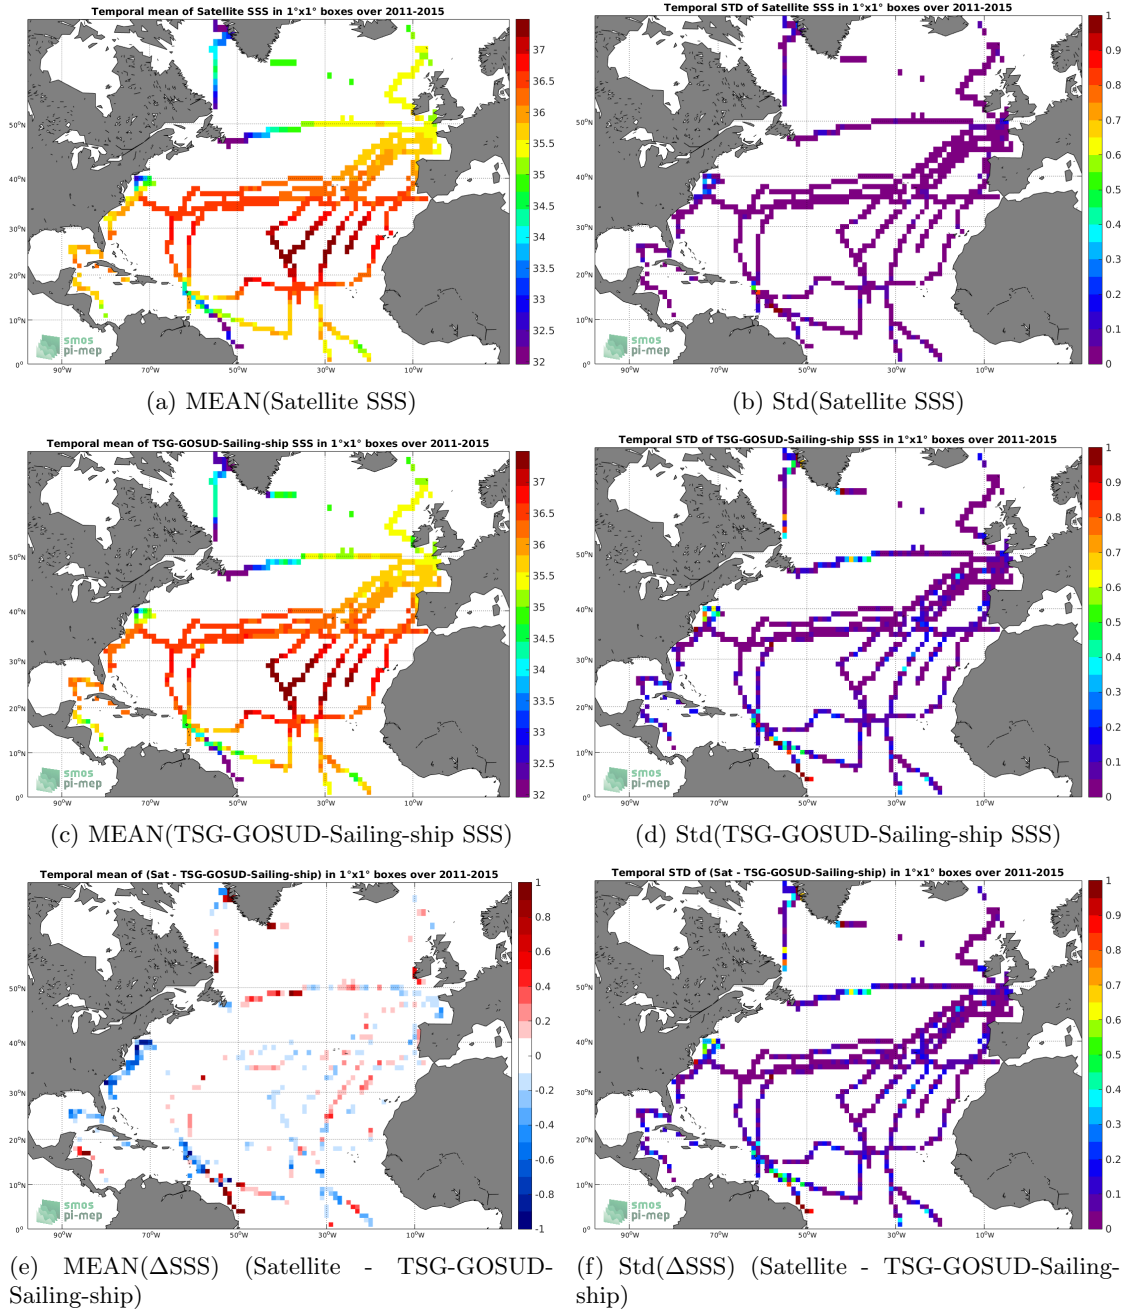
Temporal mean of Satellite SSS in 1°x1° boxes over 2011-2015

37
36.5
36
35.5
35
34.5
34
33.5
33
32.5
32

50°N
40°N
30°N
20°N
10°N
0°
90°W 70°W 50°W 30°W 10°W

smos
pi-mep

(a) MEAN(Satellite SSS)

Temporal STD of Satellite SSS in 1°x1° boxes over 2011-2015

1
0.9
0.8
0.7
0.6
0.5
0.4
0.3
0.2
0.1
0

50°N
40°N
30°N
20°N
10°N
0°
90°W 70°W 50°W 30°W 10°W

smos
pi-mep

(b) Std(Satellite SSS)

Temporal mean of TSG-GOSUD-Sailing-ship SSS in 1°x1° boxes over 2011-2015

37
36.5
36
35.5
35
34.5
34
33.5
33
32.5
32

50°N
40°N
30°N
20°N
10°N
0°
90°W 70°W 50°W 30°W 10°W

smos
pi-mep

(c) MEAN(TSG-GOSUD-Sailing-ship SSS)

Temporal STD of TSG-GOSUD-Sailing-ship SSS in 1°x1° boxes over 2011-2015

1
0.9
0.8
0.7
0.6
0.5
0.4
0.3
0.2
0.1
0

50°N
40°N
30°N
20°N
10°N
0°
90°W 70°W 50°W 30°W 10°W

smos
pi-mep

(d) Std(TSG-GOSUD-Sailing-ship SSS)

Temporal mean of (Sat - TSG-GOSUD-Sailing-ship) in 1°x1° boxes over 2011-2015

1
0.8
0.6
0.4
0.2
0
-0.2
-0.4
-0.6
-0.8
-1

50°N
40°N
30°N
20°N
10°N
0°
90°W 70°W 50°W 30°W 10°W

smos
pi-mep

(e) MEAN(ΔSSS) (Satellite - TSG-GOSUD-Sailing-ship)

Temporal STD of (Sat - TSG-GOSUD-Sailing-ship) in 1°x1° boxes over 2011-2015

1
0.9
0.8
0.7
0.6
0.5
0.4
0.3
0.2
0.1
0

50°N
40°N
30°N
20°N
10°N
0°
90°W 70°W 50°W 30°W 10°W

smos
pi-mep

(f) Std(ΔSSS) (Satellite - TSG-GOSUD-Sailing-ship)